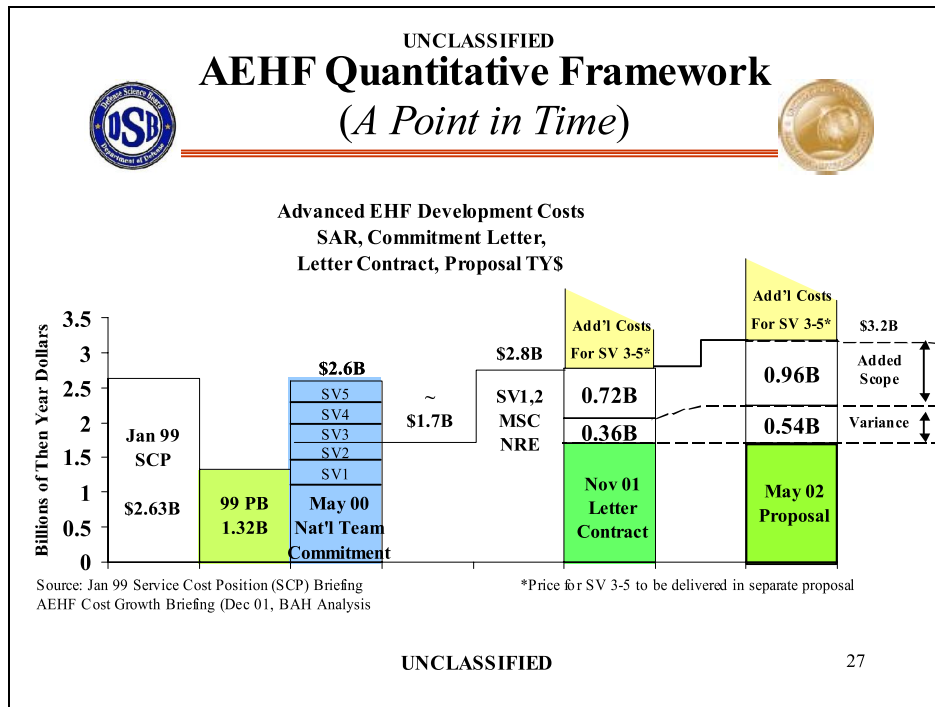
UNCLASSIFIED

AEHF Quantitative Framework

(*A Point in Time*)

Defense Science Board
DSB
Department of Defense

Advanced EHF Development Costs
SAR, Commitment Letter,
Letter Contract, Proposal TY$

Billions of Then Year Dollars

3.5
3
2.5
2
1.5
1
0.5
0

Jan 99
SCP
$2.63B

99 PB
1.32B

$2.6B
SV5
SV4
SV3
SV2
SV1
May 00
Nat'l Team
Commitment

~
$1.7B

$2.8B
SV1,2
MSC
NRE

Add'l Costs
For SV 3-5*
0.72B
0.36B
Nov 01
Letter
Contract

Add'l Costs
For SV 3-5*
$3.2B
0.96B
Added Scope
0.54B
Variance
May 02
Proposal

Source: Jan 99 Service Cost Position (SCP) Briefing
AEHF Cost Growth Briefing (Dec 01, BAH Analysis

*Price for SV 3-5 to be delivered in separate proposal

UNCLASSIFIED

27